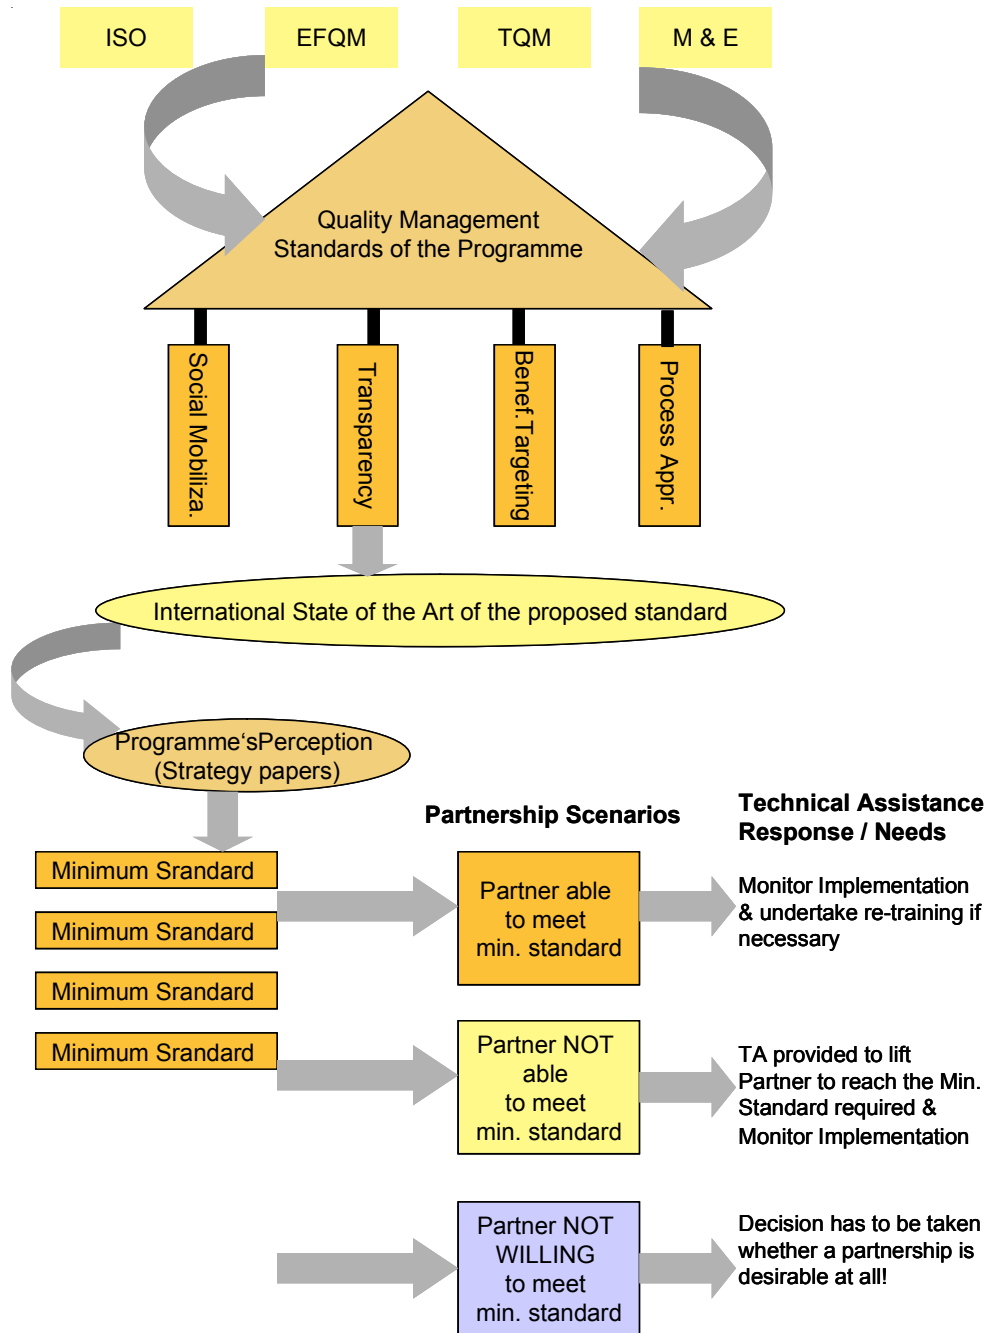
ISO

EFQM

TQM

M & E

Quality Management Standards of the Programme

Social Mobiliza.

Transparency

Benef.Targeting

Process Appr.

International State of the Art of the proposed standard

Programme'sPerception (Strategy papers)

Partnership Scenarios

Technical Assistance Response / Needs

Minimum Srandard

Minimum Srandard

Minimum Srandard

Minimum Srandard

Partner able to meet min. standard

Monitor Implementation & undertake re-training if necessary

Partner NOT able to meet min. standard

TA provided to lift Partner to reach the Min. Standard required & Monitor Implementation

Partner NOT WILLING to meet min. standard

Decision has to be taken whether a partnership is desirable at all!